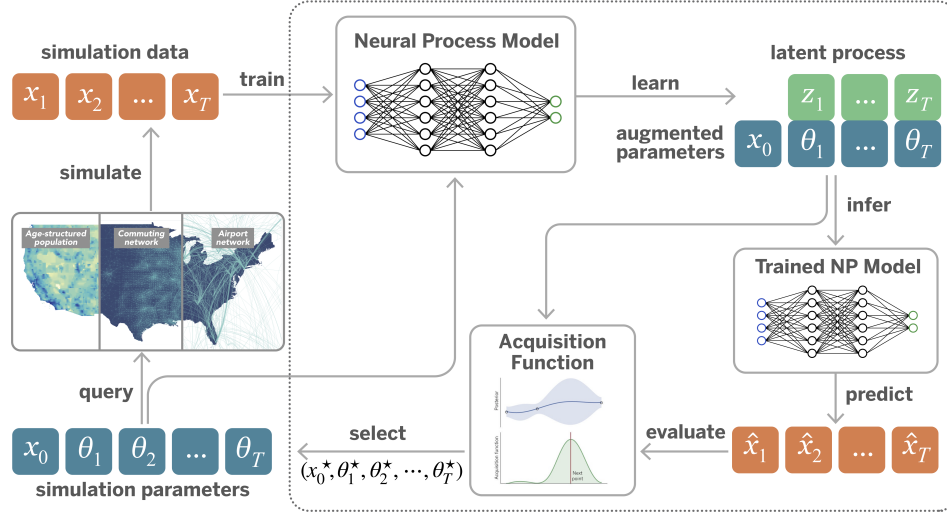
simulation data

$x_1$ $x_2$ ... $x_T$

train

Neural Process Model

learn

latent process

$z_1$ ... $z_T$

augmented parameters

$x_0$ $\theta_1$ ... $\theta_T$

simulate

Age-structured population

Commuting network

Airport network

infer

Trained NP Model

Acquisition Function

Posterior

Acquisition Function

Next point

predict

query

select

evaluate

$\hat{x}_1$ $\hat{x}_2$ ... $\hat{x}_T$

$x_0$ $\theta_1$ $\theta_2$ ... $\theta_T$

$(x_0^\star, \theta_1^\star, \theta_2^\star, \cdots, \theta_T^\star)$

simulation parameters